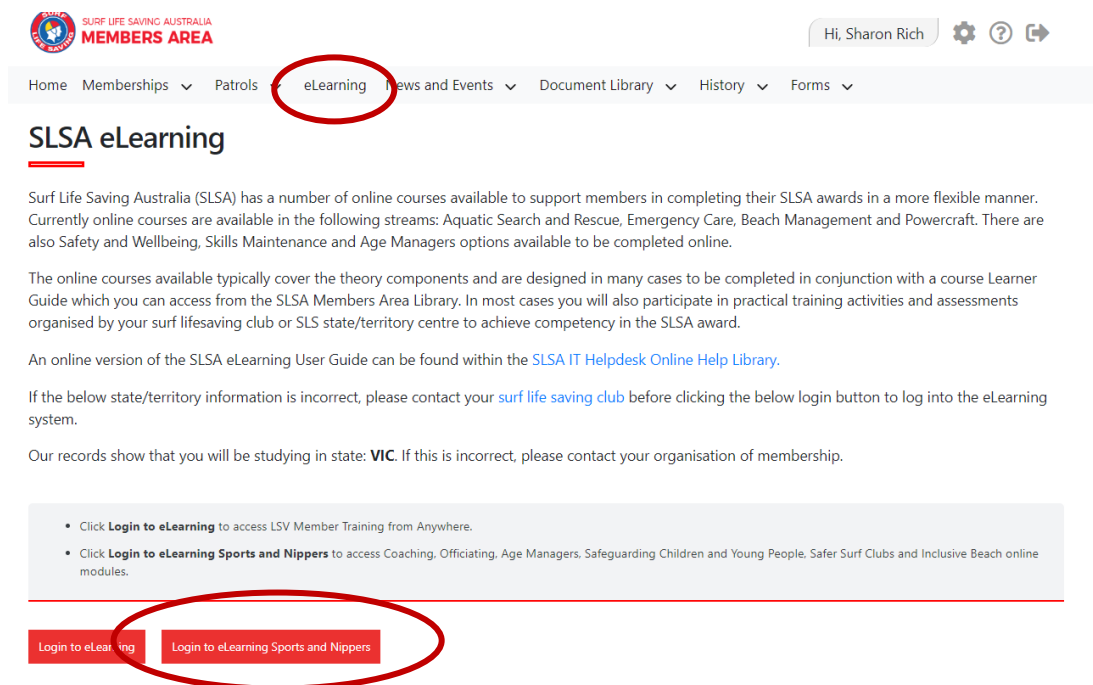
SURF LIFE SAVING AUSTRALIA
MEMBERS AREA

SURF LIFE SAVING

Hi, Sharon Rich

Home Memberships Patrols eLearning News and Events Document Library History Forms

SLSA eLearning

Surf Life Saving Australia (SLSA) has a number of online courses available to support members in completing their SLSA awards in a more flexible manner. Currently online courses are available in the following streams: Aquatic Search and Rescue, Emergency Care, Beach Management and Powercraft. There are also Safety and Wellbeing, Skills Maintenance and Age Managers options available to be completed online.

The online courses available typically cover the theory components and are designed in many cases to be completed in conjunction with a course Learner Guide which you can access from the SLSA Members Area Library. In most cases you will also participate in practical training activities and assessments organised by your surf lifesaving club or SLS state/territory centre to achieve competency in the SLSA award.

An online version of the SLSA eLearning User Guide can be found within the SLSA IT Helpdesk Online Help Library.

If the below state/territory information is incorrect, please contact your surf life saving club before clicking the below login button to log into the eLearning system.

Our records show that you will be studying in state: **VIC**. If this is incorrect, please contact your organisation of membership.

- Click **Login to eLearning** to access LSV Member Training from Anywhere.
- Click **Login to eLearning Sports and Nippers** to access Coaching, Officiating, Age Managers, Safeguarding Children and Young People, Safer Surf Clubs and Inclusive Beach online modules.

Login to eLearning

Login to eLearning Sports and Nippers